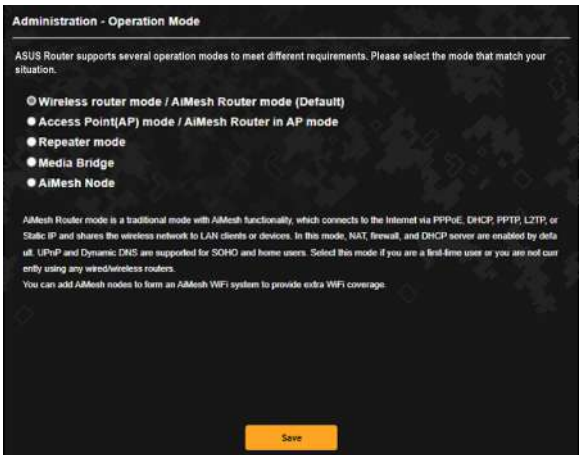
Administration - Operation Mode

ASUS Router supports several operation modes to meet different requirements. Please select the mode that match your situation.

Wireless router mode / AiMesh Router mode (Default)
Access Point(AP) mode / AiMesh Router in AP mode
Repeater mode
Media Bridge
AiMesh Node

AiMesh Router mode is a traditional mode with AiMesh functionality, which connects to the Internet via PPPoE, DHCP, PPTP, L2TP, or Static IP and shares the wireless network to LAN clients or devices. In this mode, NAT, firewall, and DHCP server are enabled by default. UPnP and Dynamic DNS are supported for SOHO and home users. Select this mode if you are a first-time user or you are not currently using any wired/wireless routers.
You can add AiMesh nodes to form an AiMesh WiFi system to provide extra WiFi coverage.

Save